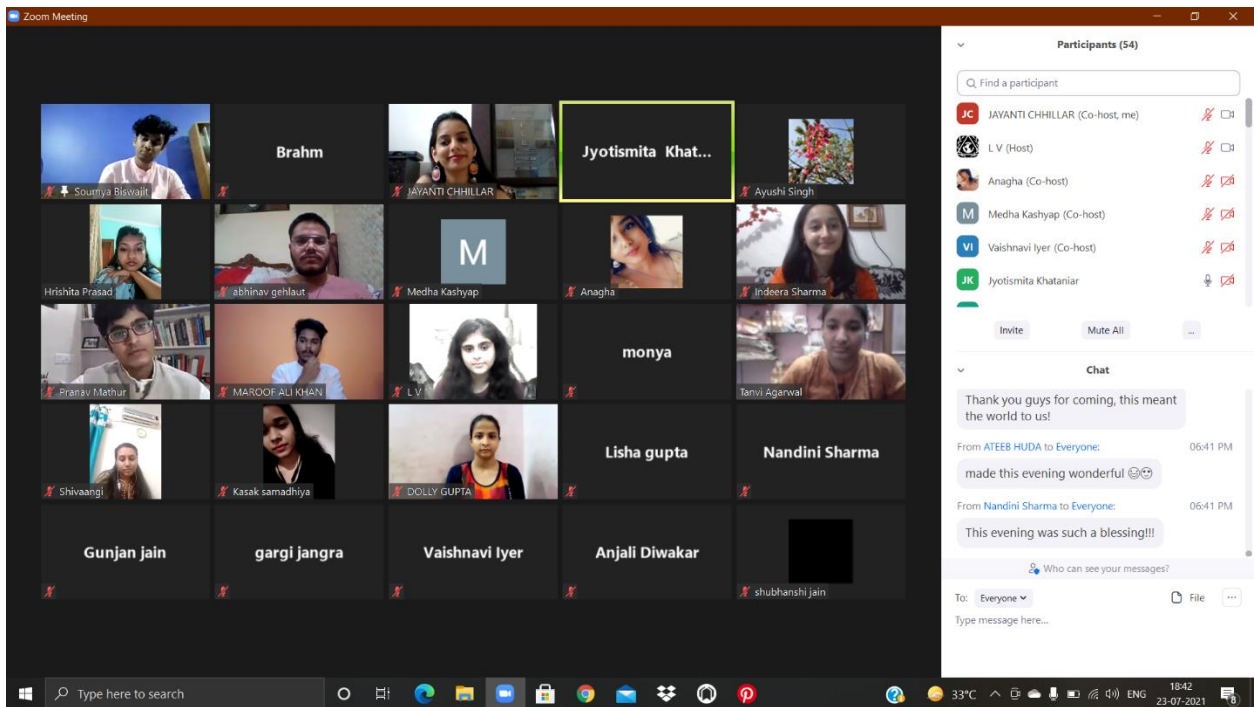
Zoom Meeting

Soumya Biswajit
Brahm
JAYANTI CHHILLAR
Jyotismita Khat...
Ayushi Singh
Hrishita Prasad
abhinav gehlaut
M
Medha Kashyap
Anagha
Indeera Sharma
Pranav Mathur
MAROOF ALI KHAN
L V
monya
Tanvi Agarwal
Shivaangi
Kasak samadhiya
DOLLY GUPTA
Lisha gupta
Nandini Sharma
Gunjan jain
gargi jangra
Vaishnavi Iyer
Anjali Diwakar
shubhanshi jain

Participants (54)

Find a participant

JC JAYANTI CHHILLAR (Co-host, me)
L V (Host)
Anagha (Co-host)
M Medha Kashyap (Co-host)
VI Vaishnavi Iyer (Co-host)
JK Jyotismita Khataniar

Invite
Mute All
...

Chat

Thank you guys for coming, this meant the world to us!

From ATEEB HUDA to Everyone: 06:41 PM
made this evening wonderful 😊😶

From Nandini Sharma to Everyone: 06:41 PM
This evening was such a blessing!!!

Who can see your messages?

To: Everyone
File
...
Type message here...

Type here to search
33°C ENG 18:42 23-07-2021 8